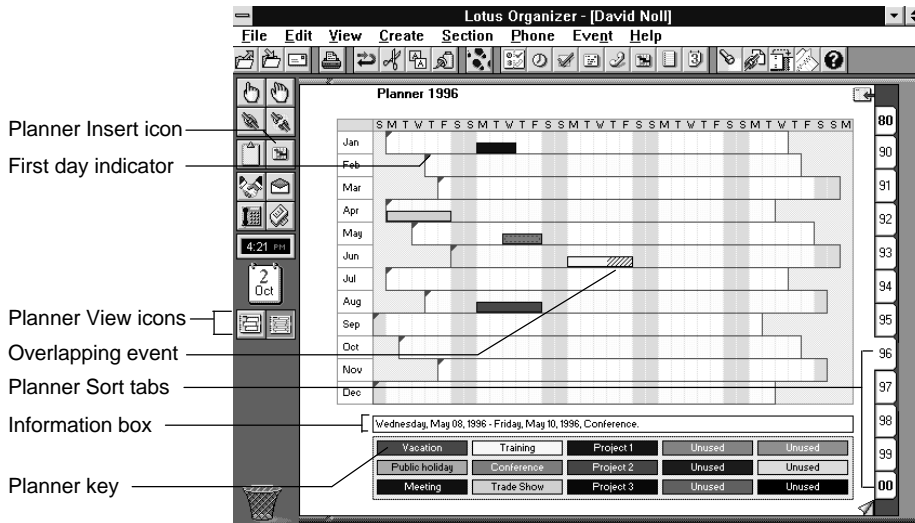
Lotus Organizer - [David Noll]

File Edit View Create Section Phone Event Help

Planner Insert icon
First day indicator
Planner View icons
Overlapping event
Planner Sort tabs
Information box
Planner key

4:21 PM
2 Oct

Planner 1996

S M T W T F S S M T W T F S S M T W T F S S M T W T F S S M T W T F S S M

Jan
Feb
Mar
Apr
May
Jun
Jul
Aug
Sep
Oct
Nov
Dec

80
90
91
92
93
94
95
96
97
98
99
00

Wednesday, May 08, 1996 - Friday, May 10, 1996, Conference.

| Vacation | Training | Project 1 | Unused | Unused |
|---|---|---|---|---|
| Public holiday | Conference | Project 2 | Unused | Unused |
| Meeting | Trade Show | Project 3 | Unused | Unused |